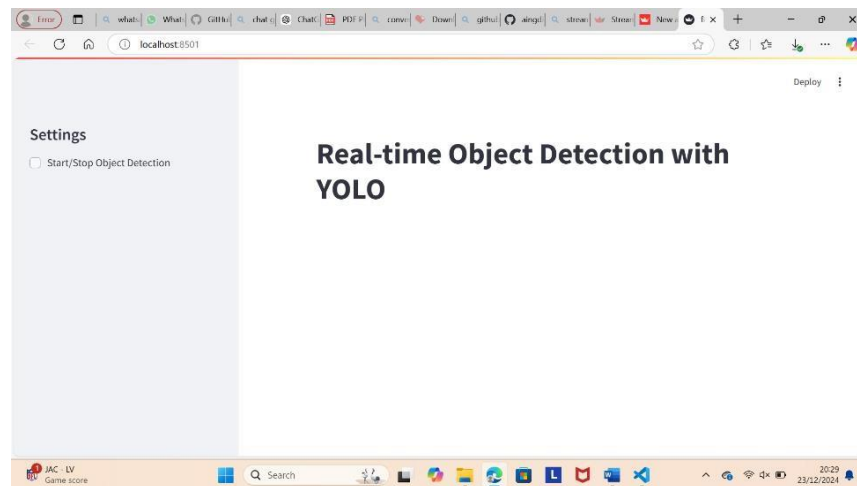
Error | whats | What | GitHu | chat | ChatC | PDF P | conve | Down | githu | aingd | strean | Strear | New | R

localhost:8501

Deploy

Settings

Start/Stop Object Detection

Real-time Object Detection with YOLO

1 JAC - LV
Game score

Search

20:29
23/12/2024